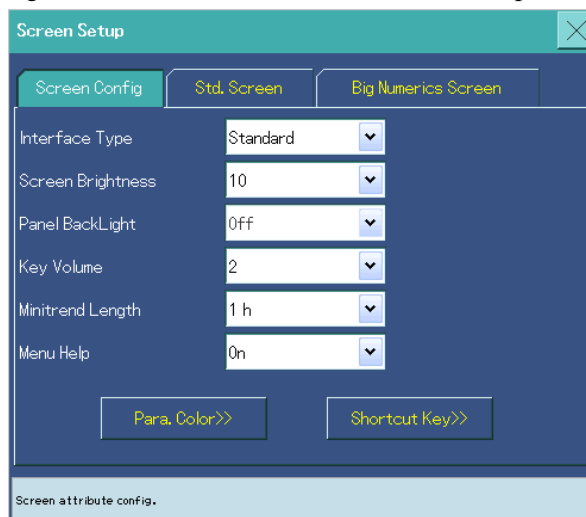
Screen Setup

Screen Config
Std. Screen
Big Numerics Screen

Interface Type
Standard
Screen Brightness
10
Panel BackLight
Off
Key Volume
2
Minitrend Length
1 h
Menu Help
On

Para. Color>>
Shortcut Key>>

Screen attribute config.